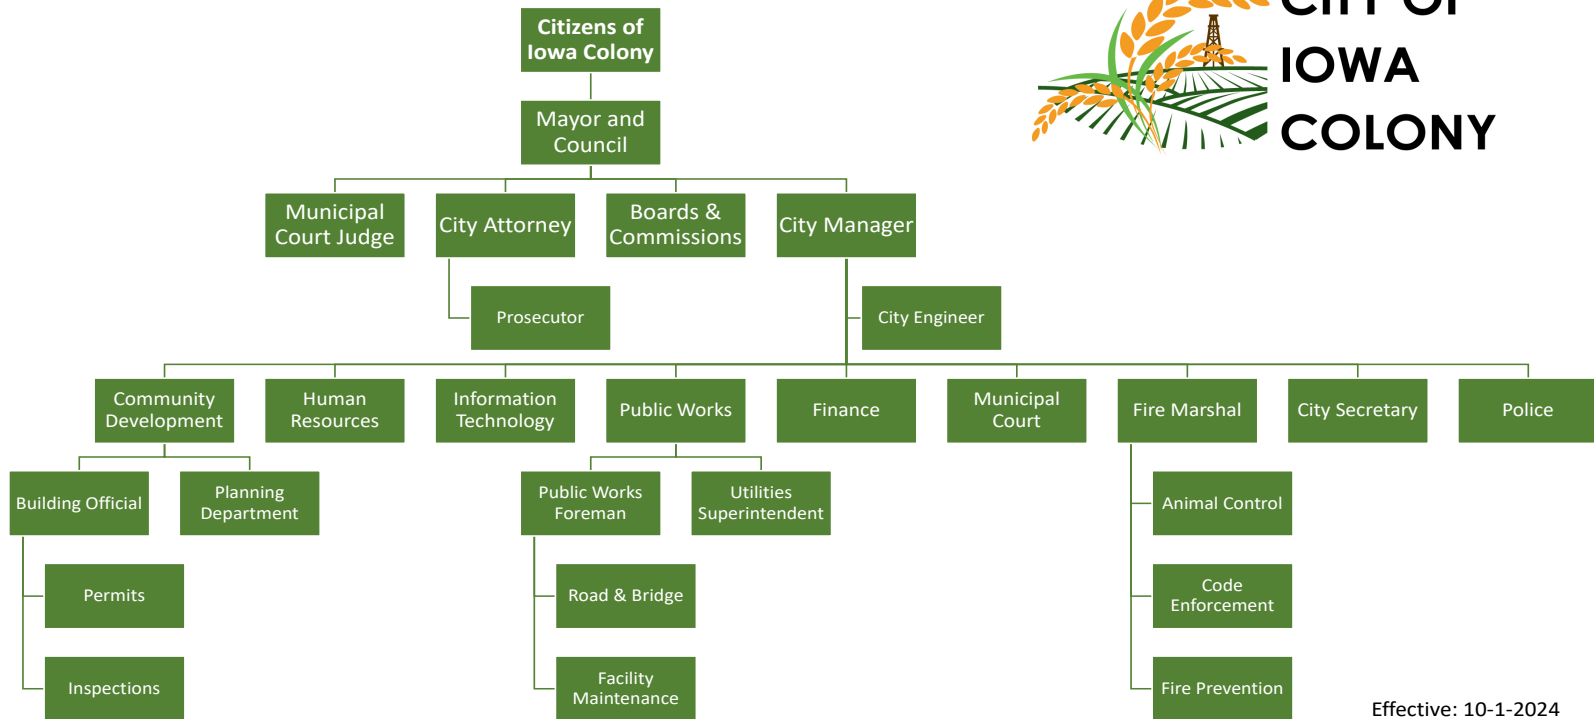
Citizens of Iowa Colony

Mayor and Council

Municipal Court Judge

City Attorney

Boards & Commissions

City Manager

Prosecutor

City Engineer

Community Development

Human Resources

Information Technology

Public Works

Finance

Municipal Court

Fire Marshal

City Secretary

Police

Building Official

Planning Department

Public Works Foreman

Utilities Superintendent

Animal Control

Permits

Road & Bridge

Code Enforcement

Inspections

Facility Maintenance

Fire Prevention

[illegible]
IOWA
COLONY

Effective: 10-1-2024